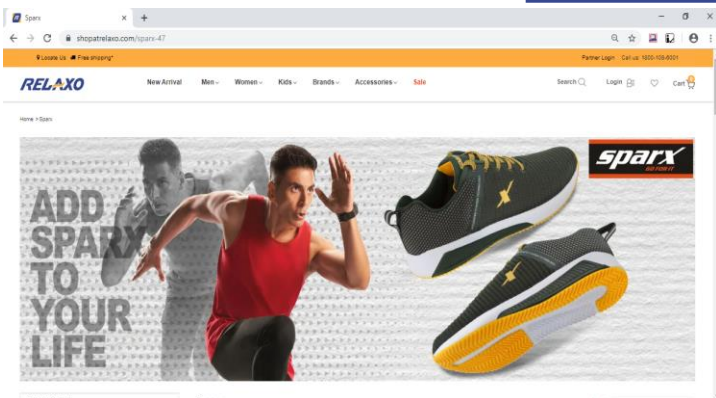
Sparx
shopatrelaxo.com/sparx-47
Locate Us Free shipping*
Partner Login Call us: 1800-108-6001
RELAXO
New Arrival Men Women Kids Brands Accessories Sale
Search Login Cart 0
Home > Sparx
ADD SPARX TO YOUR LIFE
sparx
GO FOR IT